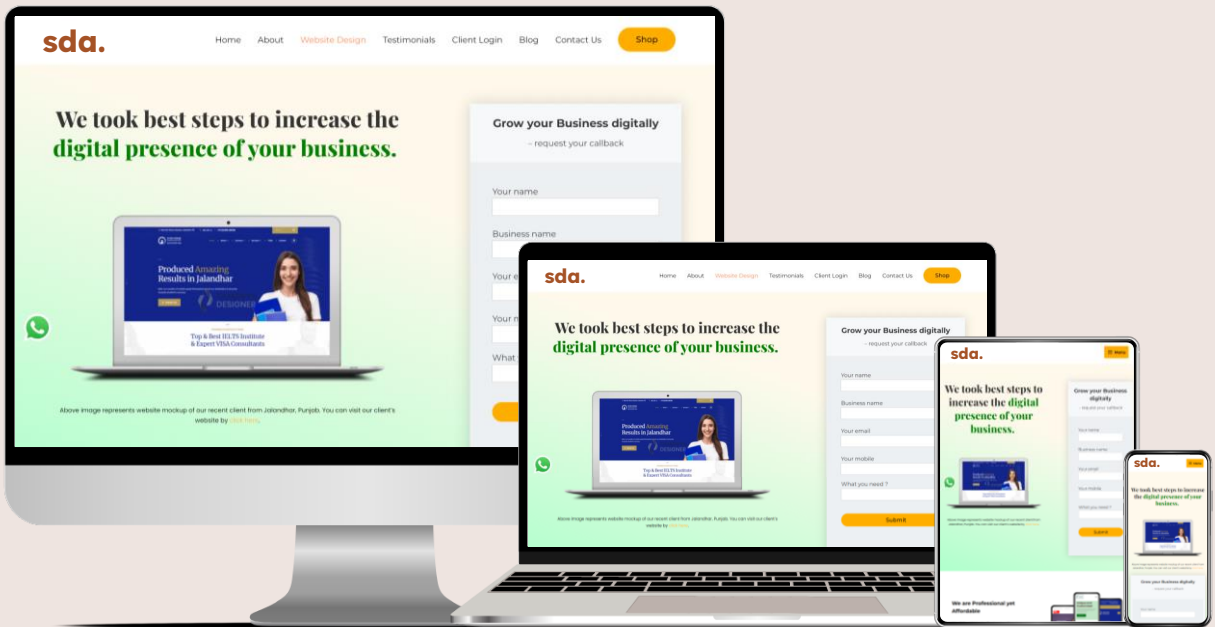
sda.

Home About Website Design Testimonials Client Login Blog Contact Us Shop

We took best steps to increase the digital presence of your business.

Produced Amazing Results in Jalandhar

DESIGNER

Top & Best IELTS Institute & Expert VISA Consultants

Above image represents website mockup of our recent client from Jalandhar, Punjab. You can visit our client's website by click here.

Grow your Business digitally

– request your callback

Your name

Business name

Your e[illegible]

Your m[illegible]

What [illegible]

sda.

Home About Website Design Testimonials Client Login Blog Contact Us Shop

We took best steps to increase the digital presence of your business.

Produced Amazing Results in Jalandhar

DESIGNER

Top & Best IELTS Institute & Expert VISA Consultants

Above image represents website mockup of our recent client from Jalandhar, Punjab. You can visit our client's website by click here.

Grow your Business digitally

– request your callback

Your name

Business name

Your email

Your mobile

What you need ?

Submit

sda.

Menu

We took best steps to increase the digital presence of your business.

Grow your Business digitally

– request your callback

Your name

Business name

Your email

Your mobile

What you need ?

Submit

We are Professional yet Affordable

sda.

We took best steps to increase the digital presence of your business.

Grow your Business digitally